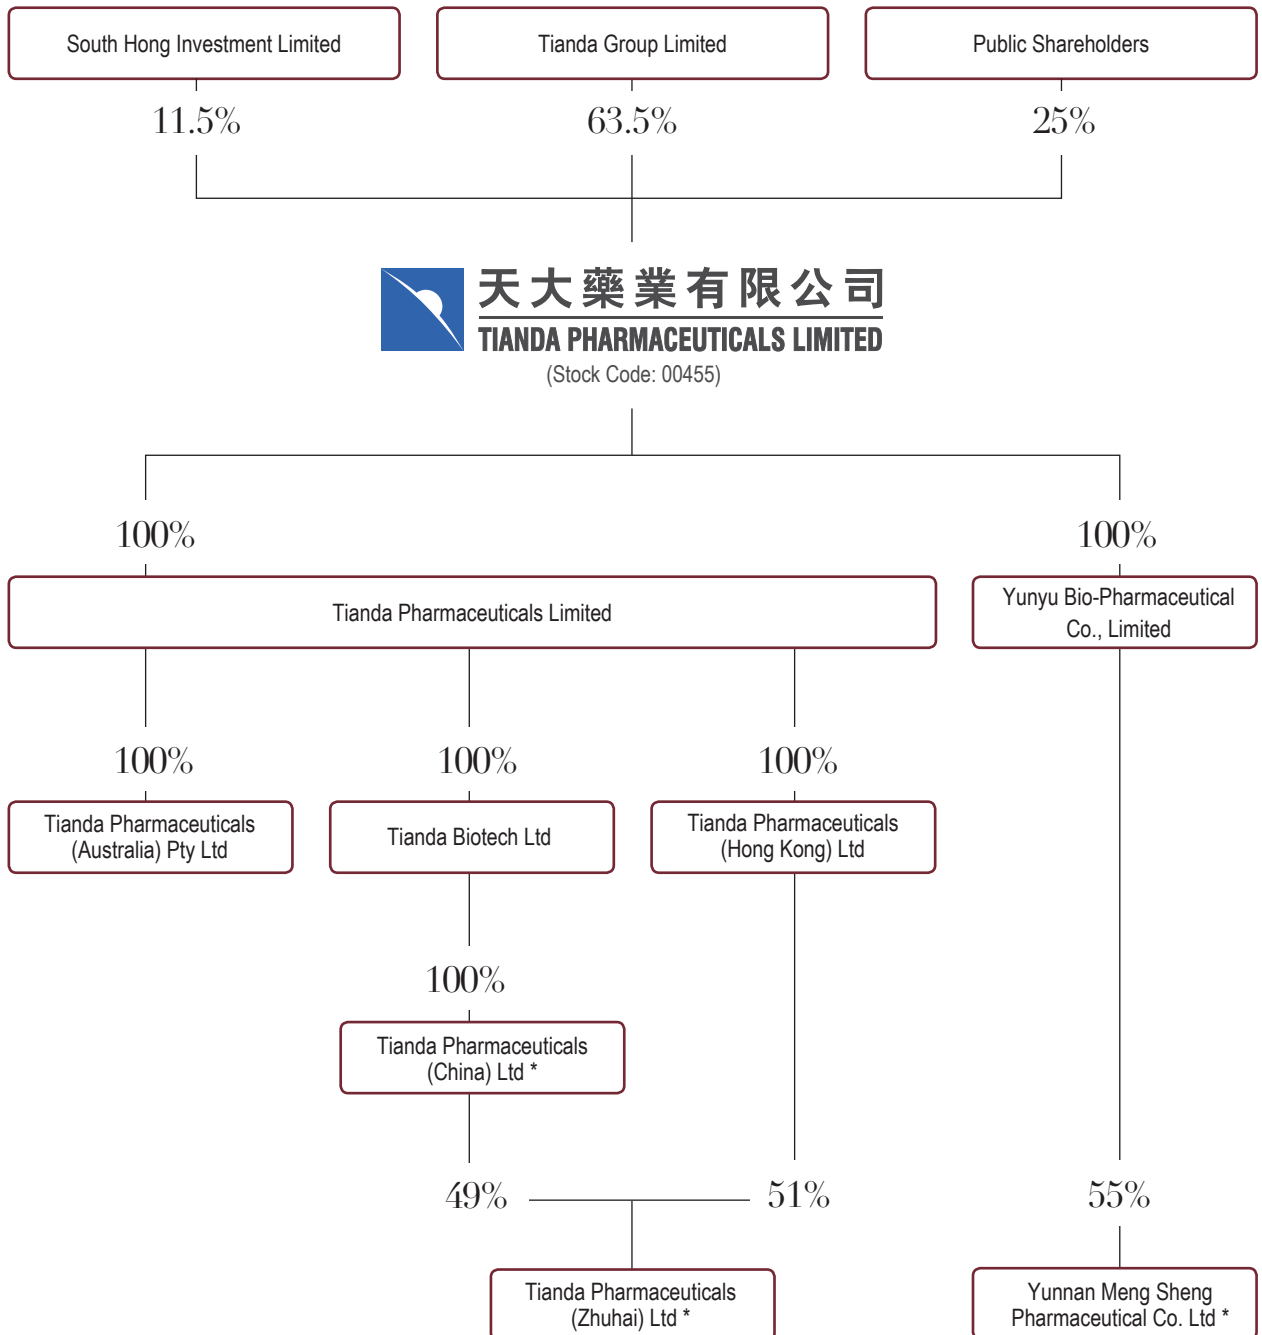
South Hong Investment Limited

Tianda Group Limited

Public Shareholders

11.5%

63.5%

25%

天大藥業有限公司
TIANDA PHARMACEUTICALS LIMITED
(Stock Code: 00455)

100%

100%

Tianda Pharmaceuticals Limited

Yunyu Bio-Pharmaceutical Co., Limited

100%

100%

100%

Tianda Pharmaceuticals (Australia) Pty Ltd

Tianda Biotech Ltd

Tianda Pharmaceuticals (Hong Kong) Ltd

100%

Tianda Pharmaceuticals (China) Ltd *

49%

51%

55%

Tianda Pharmaceuticals (Zhuhai) Ltd *

Yunnan Meng Sheng Pharmaceutical Co. Ltd *